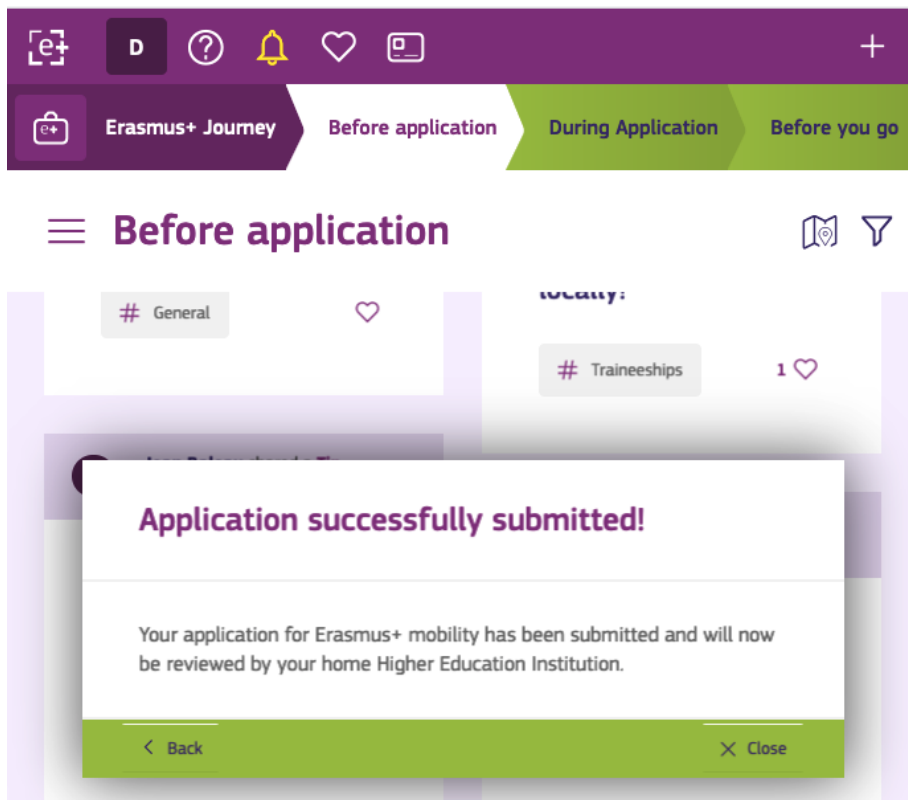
e+ D ? +

Erasmus+ Journey Before application During Application Before you go

Before application

# General

locally?

# Traineeships 1

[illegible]

Application successfully submitted!

Your application for Erasmus+ mobility has been submitted and will now be reviewed by your home Higher Education Institution.

< Back

✕ Close